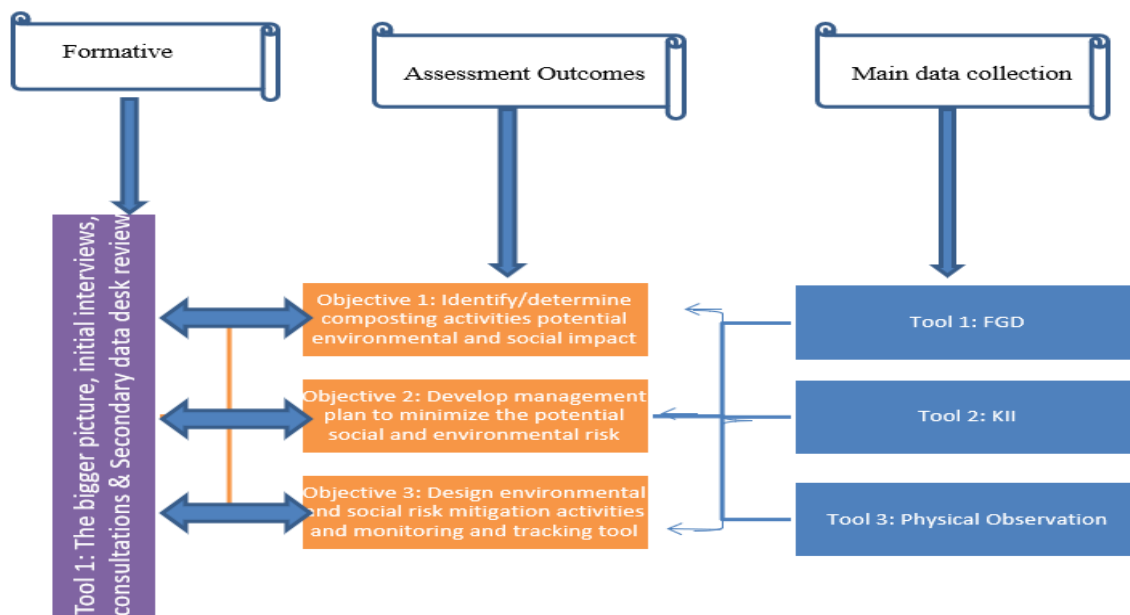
Formative

Assessment Outcomes

Main data collection

Tool 1: The bigger picture, initial interviews, consultations & Secondary data desk review

Objective 1: Identify/determine composting activities potential environmental and social impact

Objective 2: Develop management plan to minimize the potential social and environmental risk

Objective 3: Design environmental and social risk mitigation activities and monitoring and tracking tool

Tool 1: FGD

Tool 2: KII

Tool 3: Physical Observation